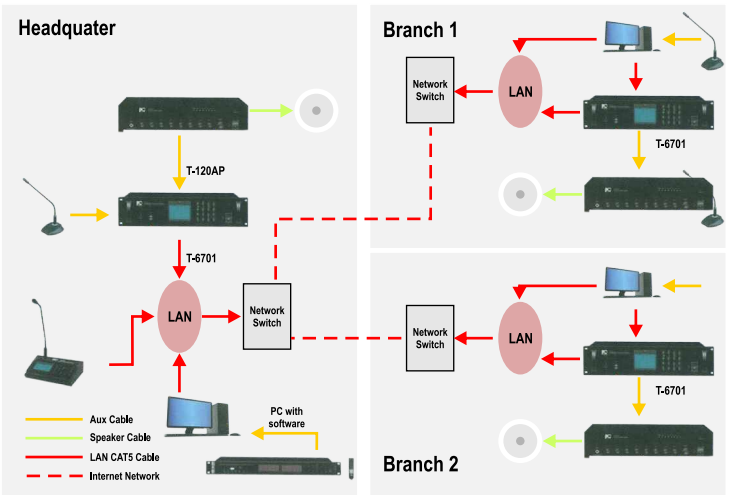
Headquater

T-120AP

T-6701

LAN

Network Switch

PC with software

Aux Cable
Speaker Cable
LAN CAT5 Cable
Internet Network

Branch 1

Network Switch

LAN

T-6701

Branch 2

Network Switch

LAN

T-6701